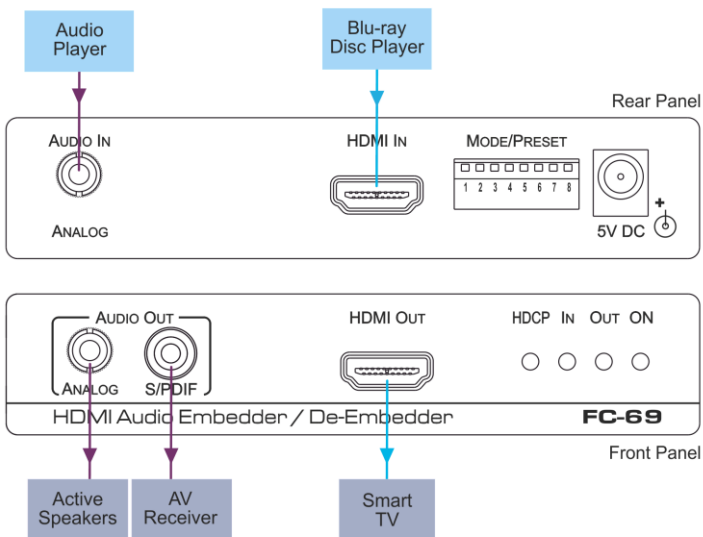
Audio Player

Blu-ray Disc Player

Rear Panel

AUDIO IN

ANALOG

HDMI IN

MODE/PRESET

1 2 3 4 5 6 7 8

5V DC

+

AUDIO OUT

ANALOG

S/PDIF

HDMI OUT

HDCP IN OUT ON

HDMI Audio Embedder / De-Embedder

FC-69

Front Panel

Active Speakers

AV Receiver

Smart TV